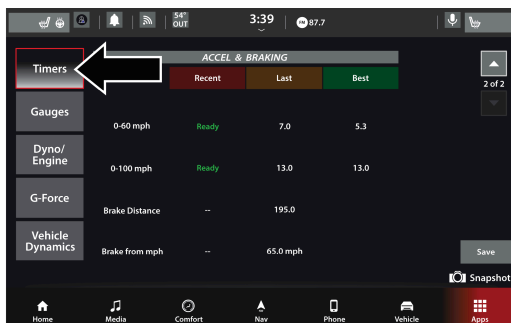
54° OUT 3:39 87.7

Timers
Gauges
Dyno/ Engine
G-Force
Vehicle Dynamics

ACCEL & BRAKING

| | Recent | Last | Best |
|---|---|---|---|
| 0-60 mph | Ready | 7.0 | 5.3 |
| 0-100 mph | Ready | 13.0 | 13.0 |
| Brake Distance | -- | 195.0 | |
| Brake from mph | -- | 65.0 mph | |

2 of 2

Save
Snapshot

Home Media Comfort Nav Phone Vehicle Apps